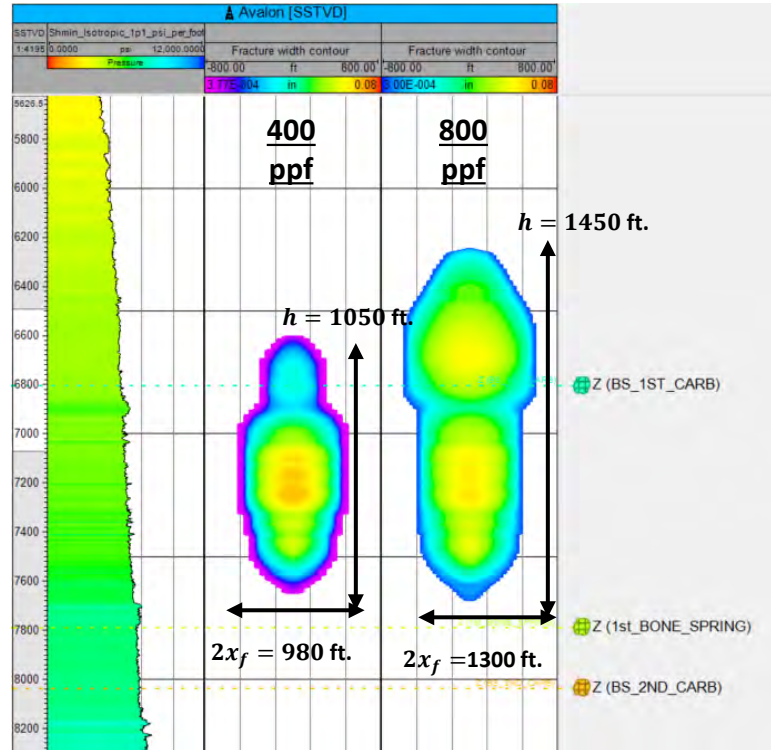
Avalon [SSTVD]

SSTVD Shmin_Isotropic_1p1_psi_per_foot
1:4195 0.0000 psi 12,000.0000
Pressure

Fracture width contour
-800.00 ft 800.00
3.77E-004 in 0.08

Fracture width contour
-800.00 ft 800.00
0.00E-004 in 0.08

5626.5
5800
6000
6200
6400
6600
6800
7000
7200
7400
7600
7800
8000
8200

400 ppf

800 ppf

$h = 1450$ ft.

$h = 1050$ ft.

$2x_f = 980$ ft.

$2x_f = 1300$ ft.

Z (BS_1ST_CARB)

Z (1st_BONE_SPRING)

Z (BS_2ND_CARB)